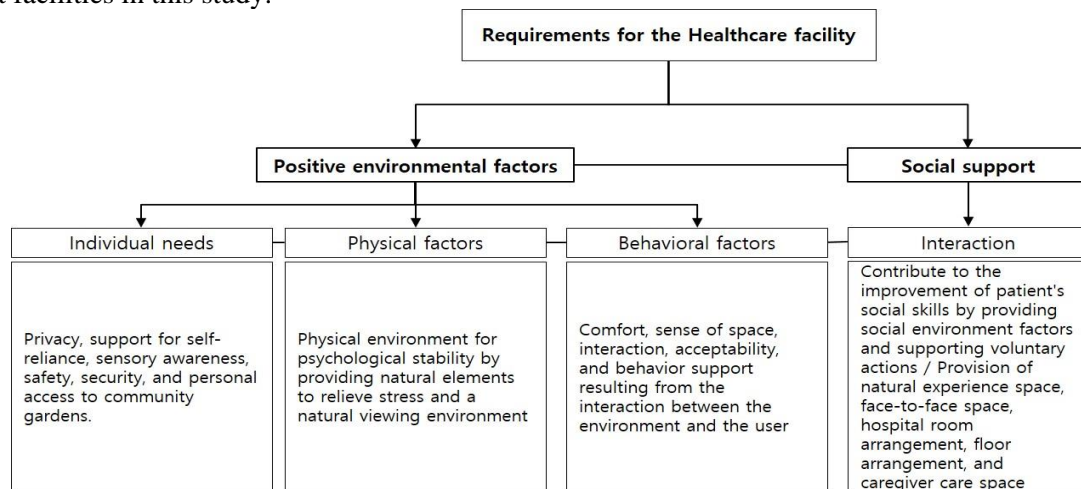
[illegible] facilities in this study.

Requirements for the Healthcare facility

Positive environmental factors

Social support

Individual needs

Physical factors

Behavioral factors

Interaction

Privacy, support for self-reliance, sensory awareness, safety, security, and personal access to community gardens.

Physical environment for psychological stability by providing natural elements to relieve stress and a natural viewing environment

Comfort, sense of space, interaction, acceptability, and behavior support resulting from the interaction between the environment and the user

Contribute to the improvement of patient's social skills by providing social environment factors and supporting voluntary actions / Provision of natural experience space, face-to-face space, hospital room arrangement, floor arrangement, and caregiver care space